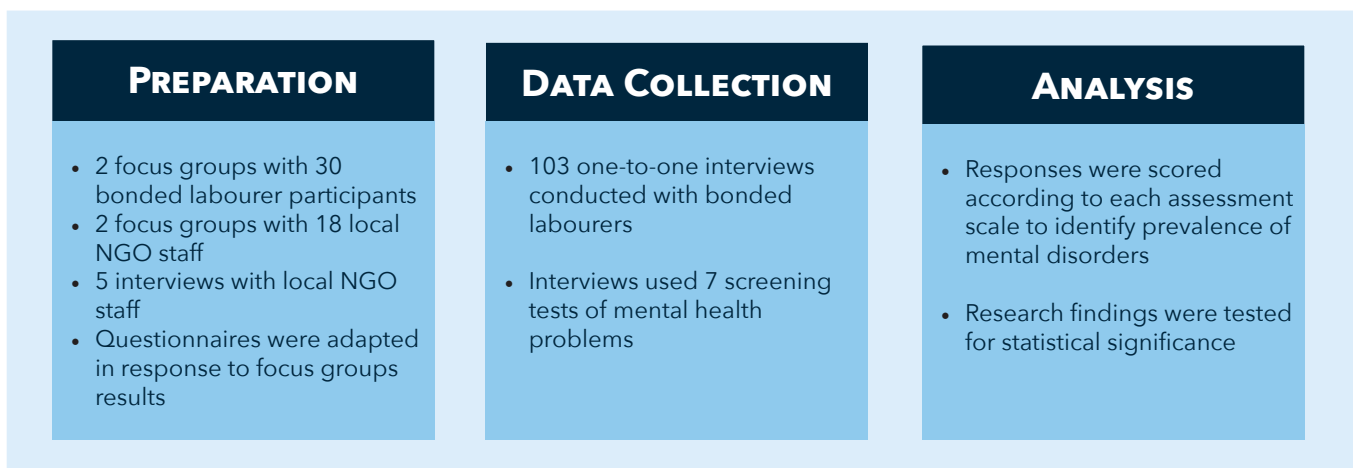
Preparation

- 2 focus groups with 30 bonded labourer participants
- 2 focus groups with 18 local NGO staff
- 5 interviews with local NGO staff
- Questionnaires were adapted in response to focus groups results

Data Collection

- 103 one-to-one interviews conducted with bonded labourers

- Interviews used 7 screening tests of mental health problems

Analysis

- Responses were scored according to each assessment scale to identify prevalence of mental disorders

- Research findings were tested for statistical significance